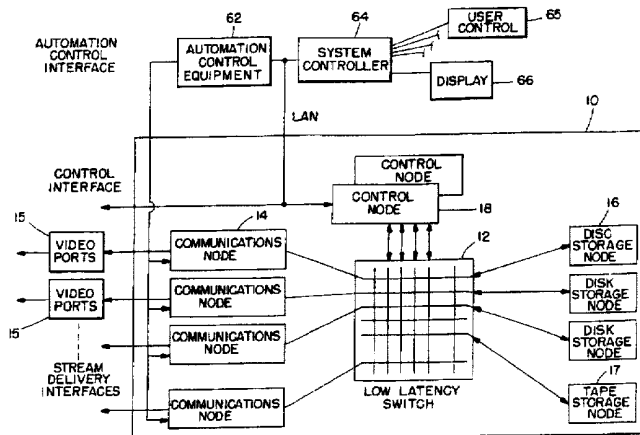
AUTOMATION CONTROL INTERFACE

62
AUTOMATION CONTROL EQUIPMENT

64
SYSTEM CONTROLLER

USER CONTROL
65

DISPLAY
66

LAN

10

CONTROL INTERFACE

CONTROL NODE

CONTROL NODE
18

14
15
VIDEO PORTS
COMMUNICATIONS NODE

12

16
DISC STORAGE NODE

VIDEO PORTS
15
COMMUNICATIONS NODE

DISK STORAGE NODE

COMMUNICATIONS NODE

DISK STORAGE NODE

STREAM DELIVERY INTERFACES

17
TAPE STORAGE NODE

COMMUNICATIONS NODE

LOW LATENCY SWITCH